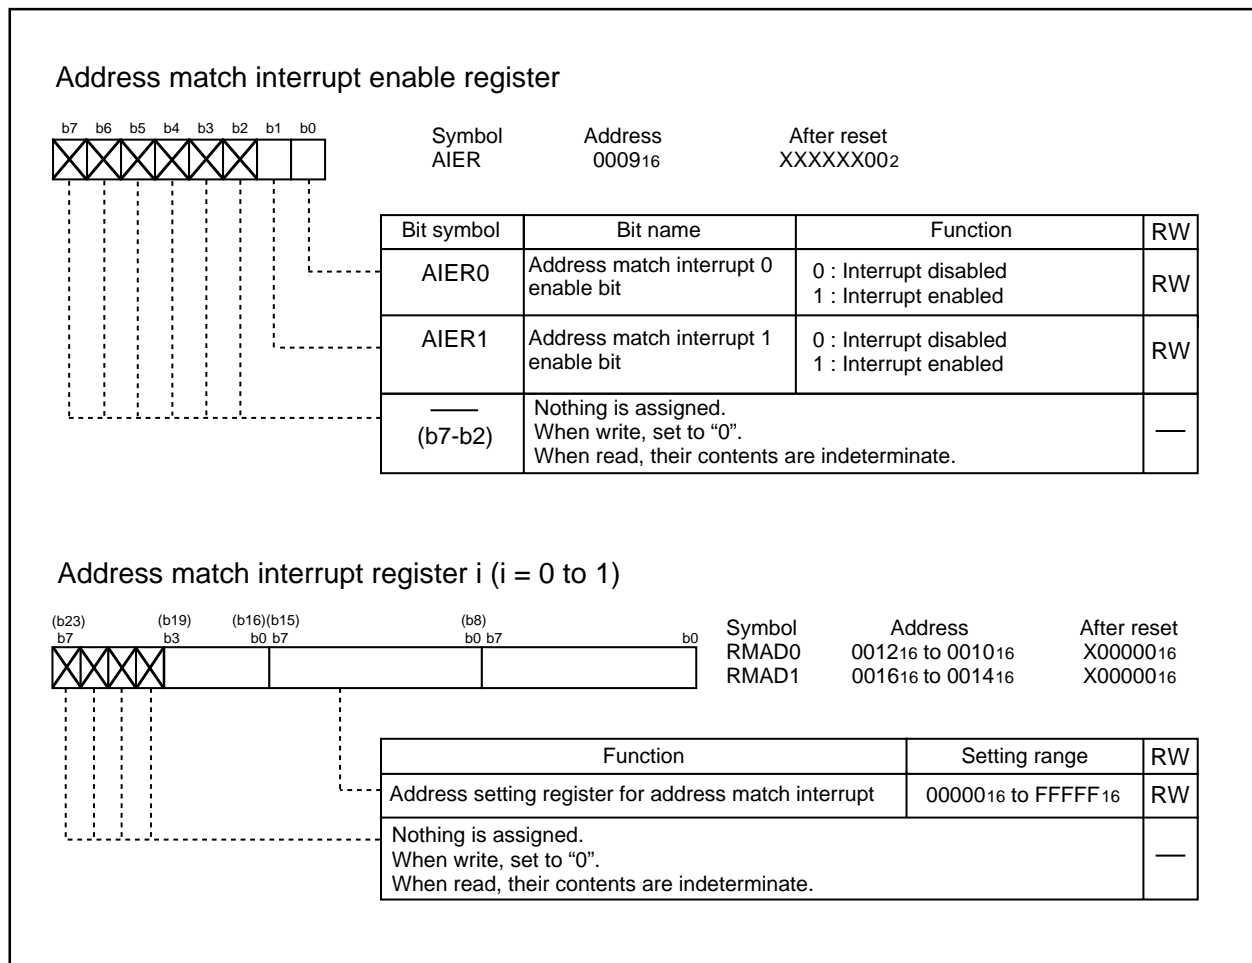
Address match interrupt enable register

b7 b6 b5 b4 b3 b2 b1 b0

Symbol AIER
Address $0009_{16}$
After reset $XXXXXX00_2$

| Bit symbol | Bit name | Function | RW |
|---|---|---|---|
| AIER0 | Address match interrupt 0 enable bit | 0 : Interrupt disabled<br>1 : Interrupt enabled | RW |
| AIER1 | Address match interrupt 1 enable bit | 0 : Interrupt disabled<br>1 : Interrupt enabled | RW |
| —— (b7-b2) | Nothing is assigned.<br>When write, set to "0".<br>When read, their contents are indeterminate. | | — |

Address match interrupt register i (i = 0 to 1)

(b23) b7 (b19) b3 (b16)(b15) b0 b7 (b8) b0 b7 b0

| Symbol | Address | After reset |
|---|---|---|
| RMAD0 | $0012_{16}$ to $0010_{16}$ | $X00000_{16}$ |
| RMAD1 | $0016_{16}$ to $0014_{16}$ | $X00000_{16}$ |

| Function | Setting range | RW |
|---|---|---|
| Address setting register for address match interrupt | $00000_{16}$ to $FFFFF_{16}$ | RW |
| Nothing is assigned.<br>When write, set to "0".<br>When read, their contents are indeterminate. | | — |